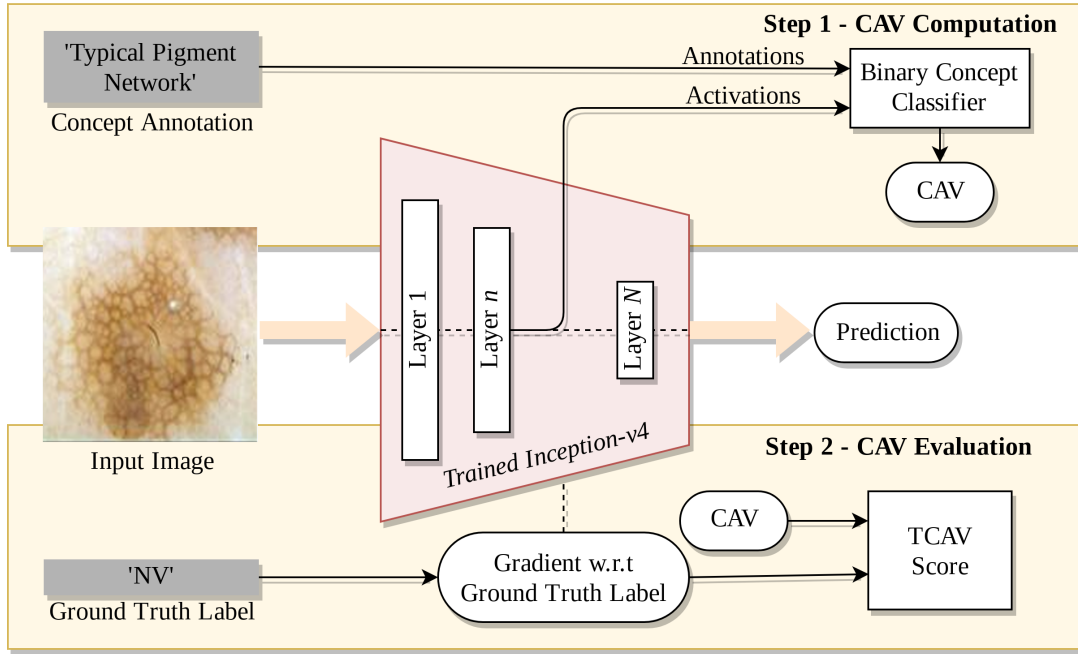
Step 1 - CAV Computation

'Typical Pigment Network'

Concept Annotation

Annotations

Activations

Binary Concept Classifier

CAV

Layer 1

Layer $n$

Layer $N$

Prediction

Trained Inception-v4

Input Image

Step 2 - CAV Evaluation

CAV

TCAV Score

'NV'

Ground Truth Label

Gradient w.r.t Ground Truth Label